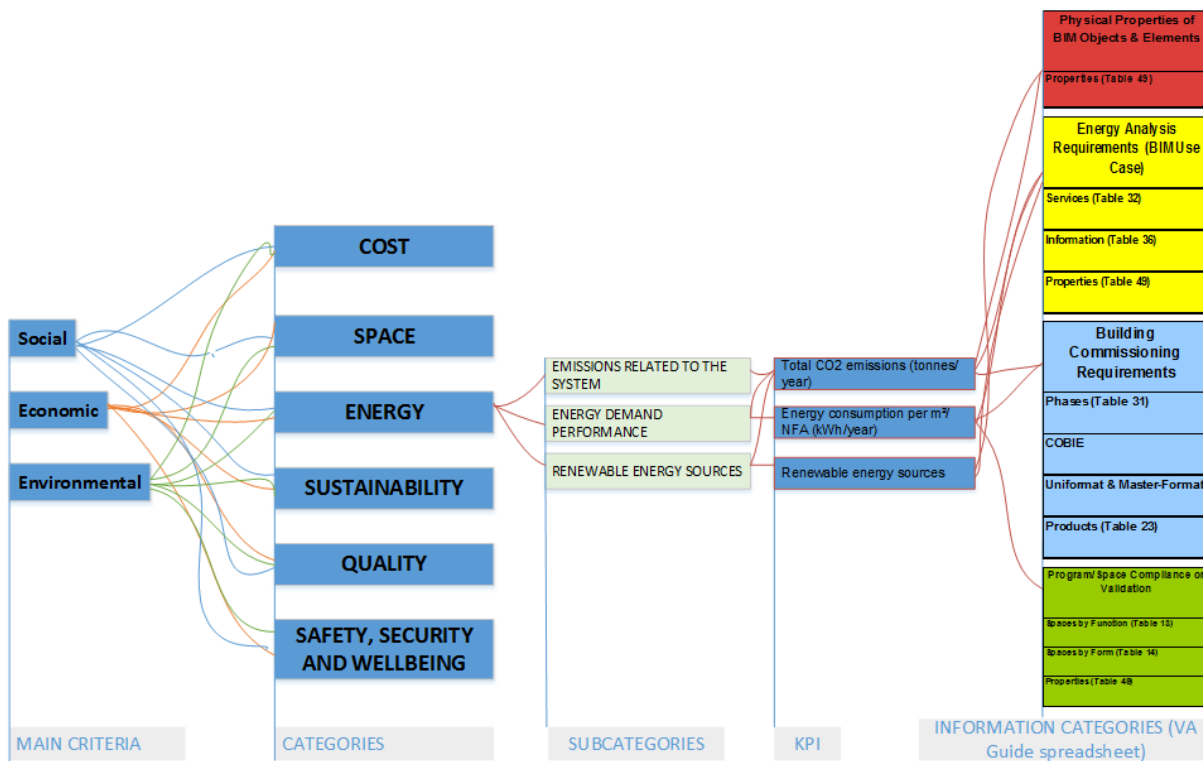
Social

Economic

Environmental

COST

SPACE

ENERGY

SUSTAINABILITY

QUALITY

SAFETY, SECURITY AND WELLBEING

EMISSIONS RELATED TO THE SYSTEM

ENERGY DEMAND PERFORMANCE

RENEWABLE ENERGY SOURCES

Total CO2 emissions (tonnes/ year)

Energy consumption per m²/ NFA (kWh/year)

Renewable energy sources

Physical Properties of BIM Objects & Elements

Properties (Table 49)

Energy Analysis Requirements (BIM Use Case)

Services (Table 32)

Information (Table 36)

Properties (Table 49)

Building Commissioning Requirements

Phases (Table 31)

COBIE

Uniformat & Master-Format

Products (Table 23)

Program/ Space Compliance or Validation

Spaces by Function (Table 13)

Spaces by Form (Table 14)

Properties (Table 49)

MAIN CRITERIA

CATEGORIES

SUBCATEGORIES

KPI

INFORMATION CATEGORIES (VA Guide spreadsheet)